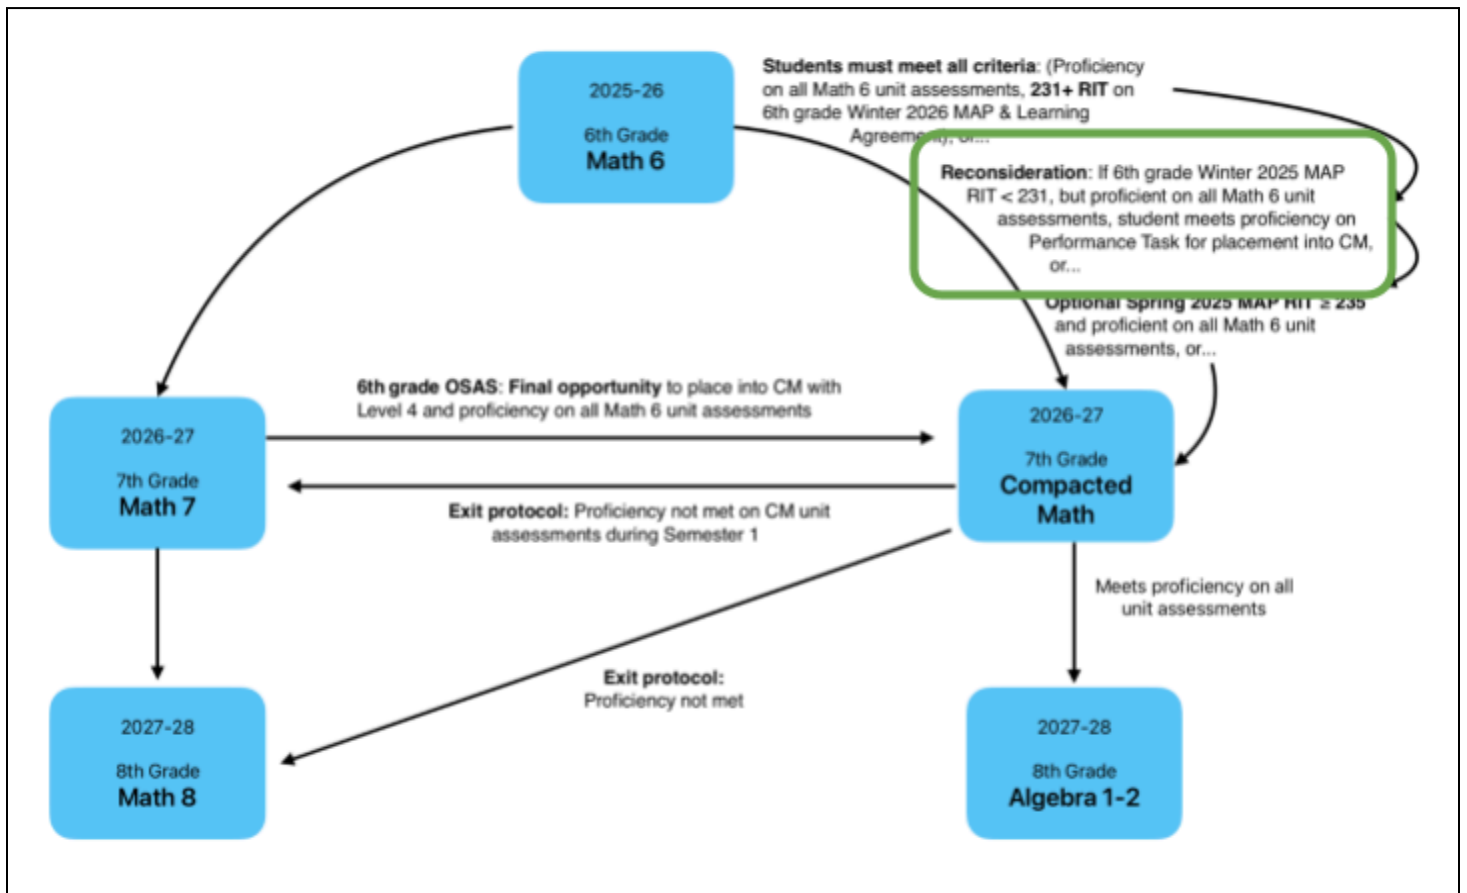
2025-26

6th Grade
Math 6

Students must meet all criteria: (Proficiency on all Math 6 unit assessments, 231+ RIT on 6th grade Winter 2026 MAP & Learning Agreem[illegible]), or...

Reconsideration: If 6th grade Winter 2025 MAP RIT < 231, but proficient on all Math 6 unit assessments, student meets proficiency on Performance Task for placement into CM, or...

Optional Spring 2025 MAP RIT ≥ 235 and proficient on all Math 6 unit assessments, or...

2026-27

7th Grade
Math 7

6th grade OSAS: Final opportunity to place into CM with Level 4 and proficiency on all Math 6 unit assessments

Exit protocol: Proficiency not met on CM unit assessments during Semester 1

2026-27

7th Grade
Compacted Math

Meets proficiency on all unit assessments

Exit protocol:
Proficiency not met

2027-28

8th Grade
Math 8

2027-28

8th Grade
Algebra 1-2